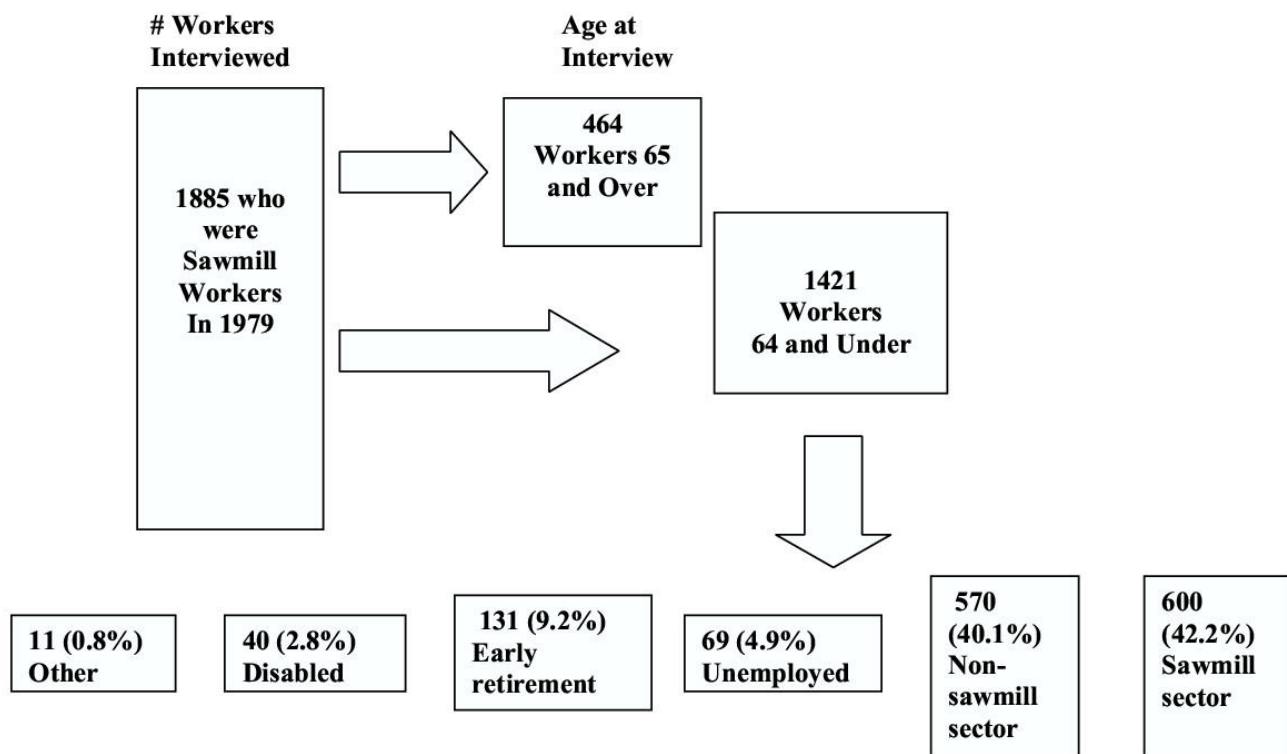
# Workers Interviewed

Age at Interview

1885 who were Sawmill Workers In 1979

464 Workers 65 and Over

1421 Workers 64 and Under

11 (0.8%) Other

40 (2.8%) Disabled

131 (9.2%) Early retirement

69 (4.9%) Unemployed

570 (40.1%) Non-sawmill sector

600 (42.2%) Sawmill sector